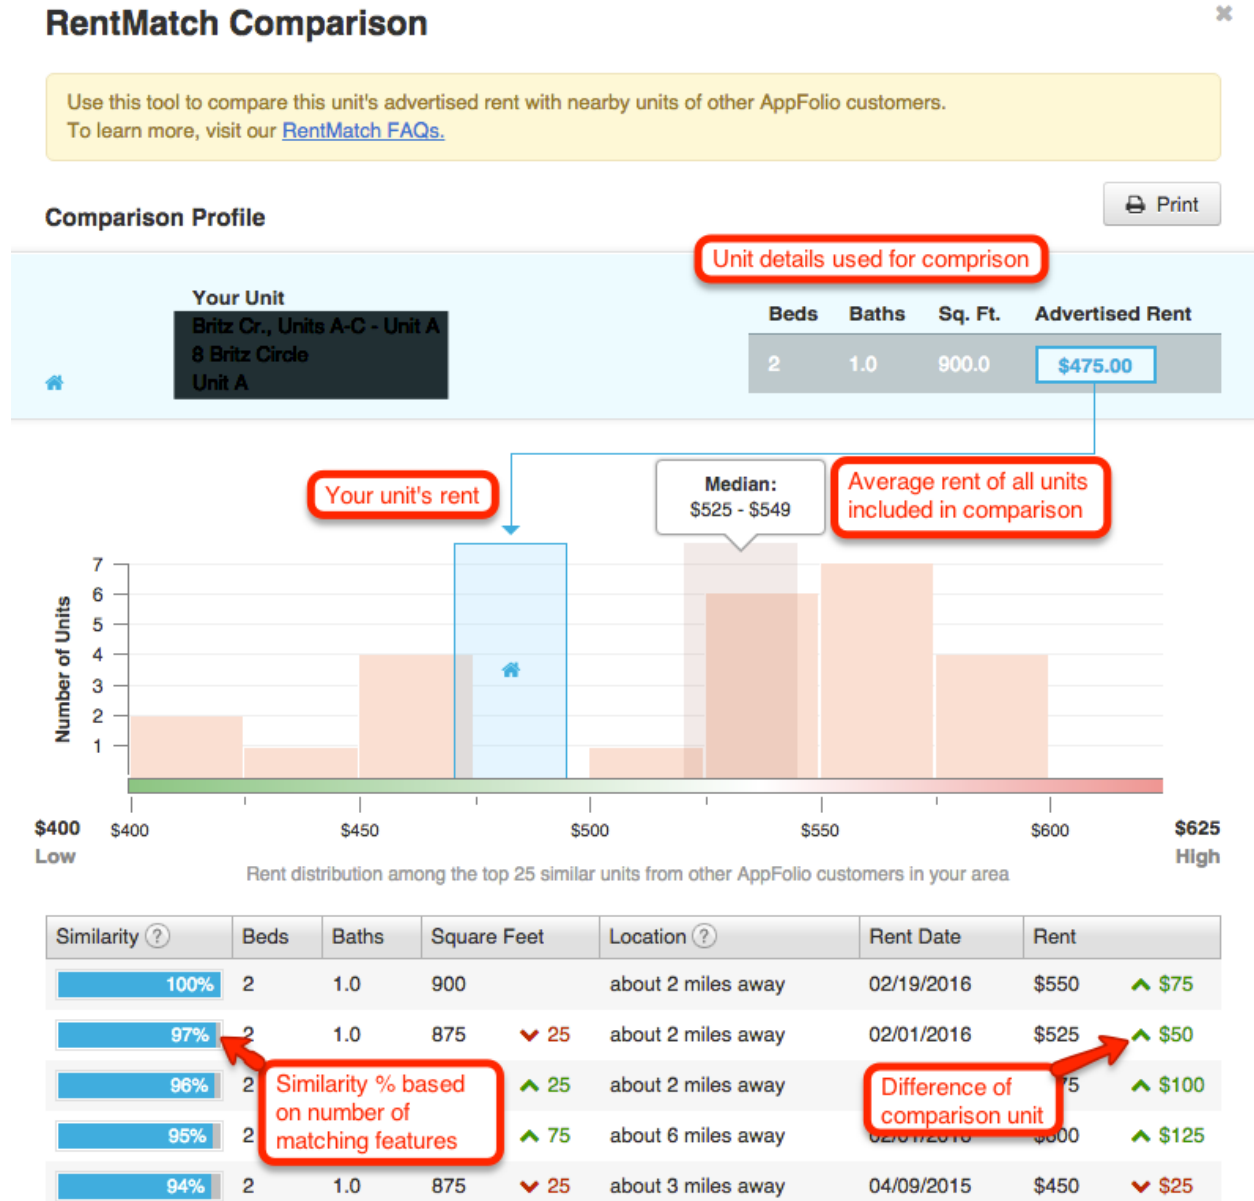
RentMatch Comparison

Use this tool to compare this unit's advertised rent with nearby units of other AppFolio customers.
To learn more, visit our RentMatch FAQs.

Comparison Profile

Print

Unit details used for comprison

Your Unit
Britz Cr., Units A-C - Unit A
8 Britz Circle
Unit A

| Beds | Baths | Sq. Ft. | Advertised Rent |
|---|---|---|---|
| 2 | 1.0 | 900.0 | $475.00 |

Your unit's rent

Median:
$525 - $549

Average rent of all units included in comparison

Number of Units

7
6
5
4
3
2
1

$400 Low
$400
$450
$500
$550
$600
$625 High

Rent distribution among the top 25 similar units from other AppFolio customers in your area

| Similarity | Beds | Baths | Square Feet | | Location | Rent Date | Rent | |
|---|---|---|---|---|---|---|---|---|
| 100% | 2 | 1.0 | 900 | | about 2 miles away | 02/19/2016 | $550 | $75 |
| 97% | 2 | 1.0 | 875 | 25 | about 2 miles away | 02/01/2016 | $525 | $50 |
| 96% | 2 | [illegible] | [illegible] | 25 | about 2 miles away | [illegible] | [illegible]5 | $100 |
| 95% | 2 | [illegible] | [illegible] | 75 | about 6 miles away | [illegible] | $600 | $125 |
| 94% | 2 | 1.0 | 875 | 25 | about 3 miles away | 04/09/2015 | $450 | $25 |

Similarity % based on number of matching features

Difference of comparison unit